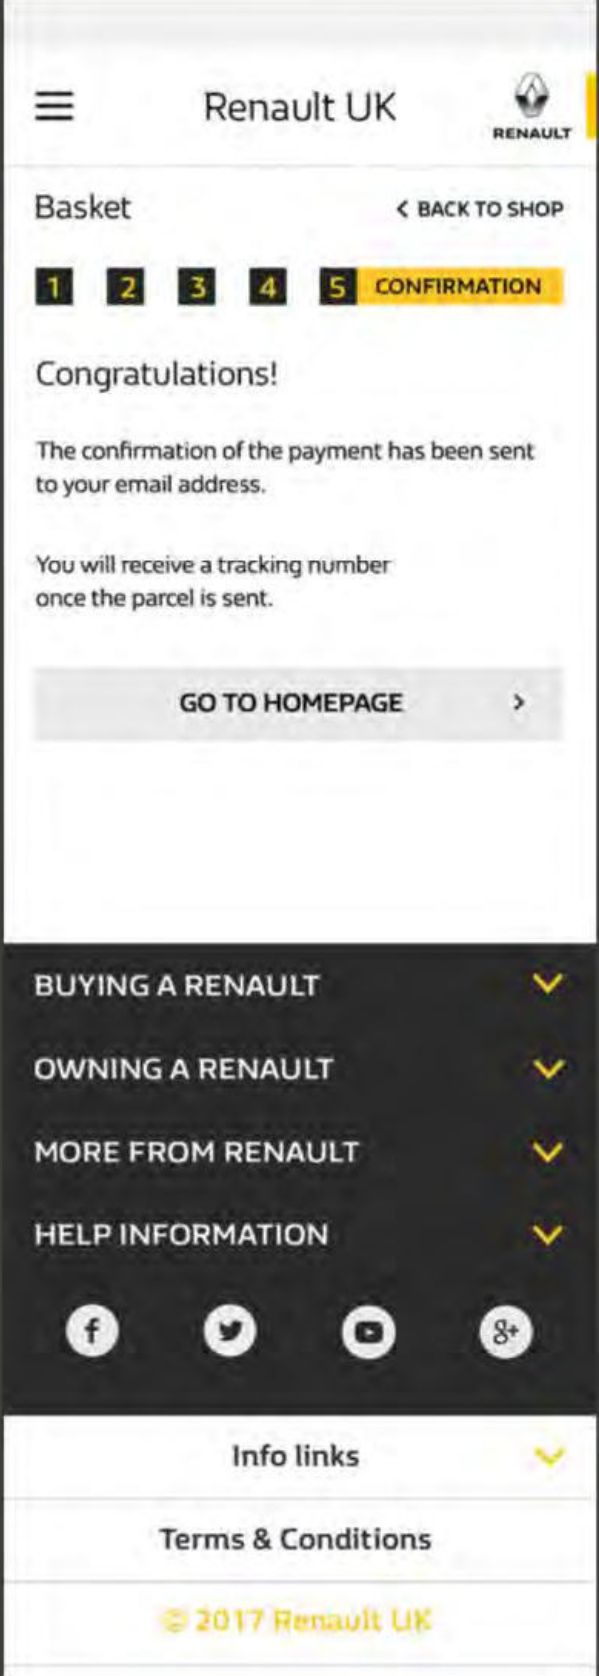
Renault UK

RENAULT

Basket

< BACK TO SHOP

1 2 3 4 5 CONFIRMATION

Congratulations!

The confirmation of the payment has been sent to your email address.

You will receive a tracking number once the parcel is sent.

GO TO HOMEPAGE >

BUYING A RENAULT

OWNING A RENAULT

MORE FROM RENAULT

HELP INFORMATION

Info links

Terms & Conditions

© 2017 Renault UK